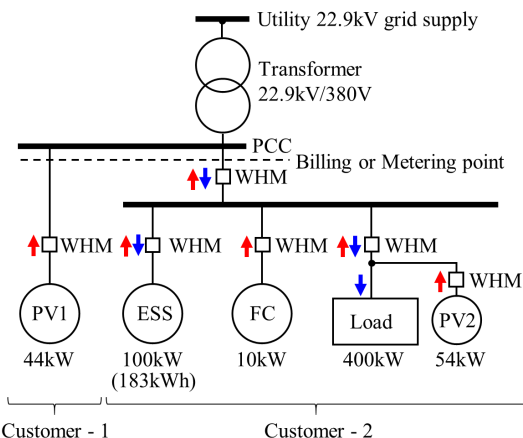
Utility 22.9kV grid supply

Transformer
22.9kV/380V

PCC

Billing or Metering point

WHM

WHM

WHM

WHM

WHM

WHM

PV1
44kW

ESS
100kW
(183kWh)

FC
10kW

Load
400kW

PV2
54kW

Customer - 1

Customer - 2